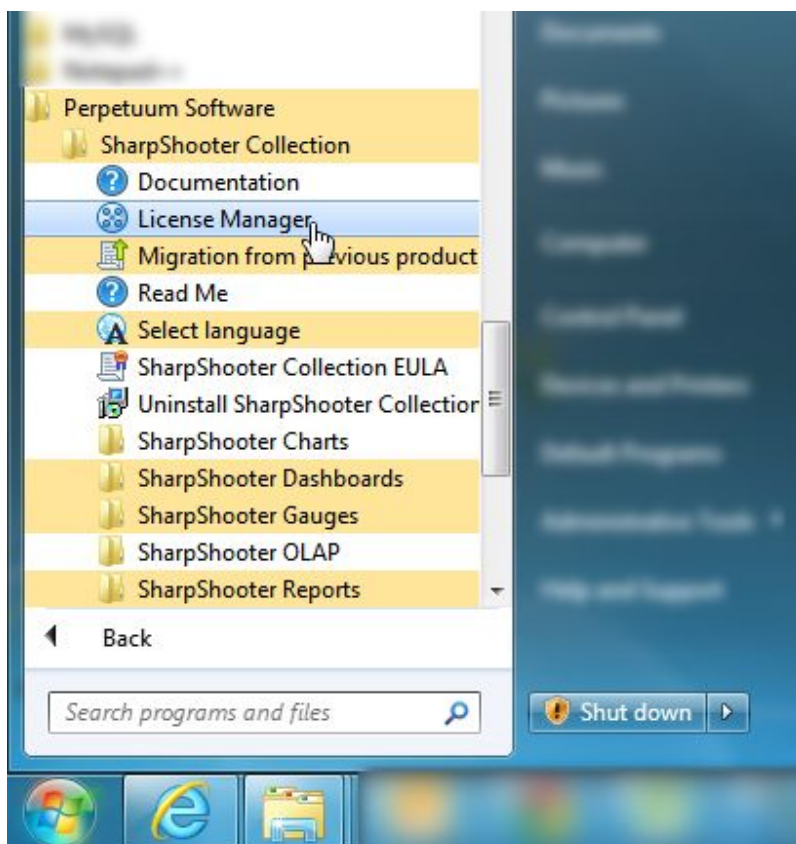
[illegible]
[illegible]
Perpetuum Software
SharpShooter Collection
Documentation
License Manager
Migration from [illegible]vious product
Read Me
Select language
SharpShooter Collection EULA
Uninstall SharpShooter Collectior
SharpShooter Charts
SharpShooter Dashboards
SharpShooter Gauges
SharpShooter OLAP
SharpShooter Reports
Back
Search programs and files
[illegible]
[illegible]
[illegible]
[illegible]
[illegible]
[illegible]
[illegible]
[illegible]
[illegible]
Shut down